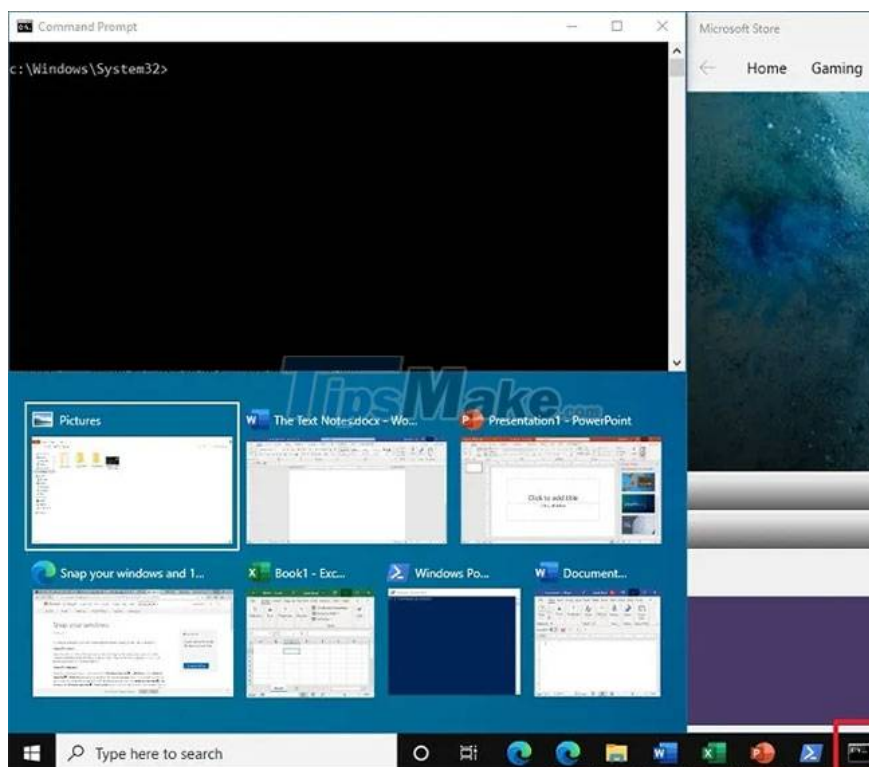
Command Prompt

c:\Windows\System32>

Microsoft Store

Home Gaming

TipsMake.com

Pictures

The Text Notes.docx - Wo...

Presentation1 - PowerPoint

Click to add title

Snap your windows and 1...

Book1 - Exc...

Windows Po...

Document...

Type here to search